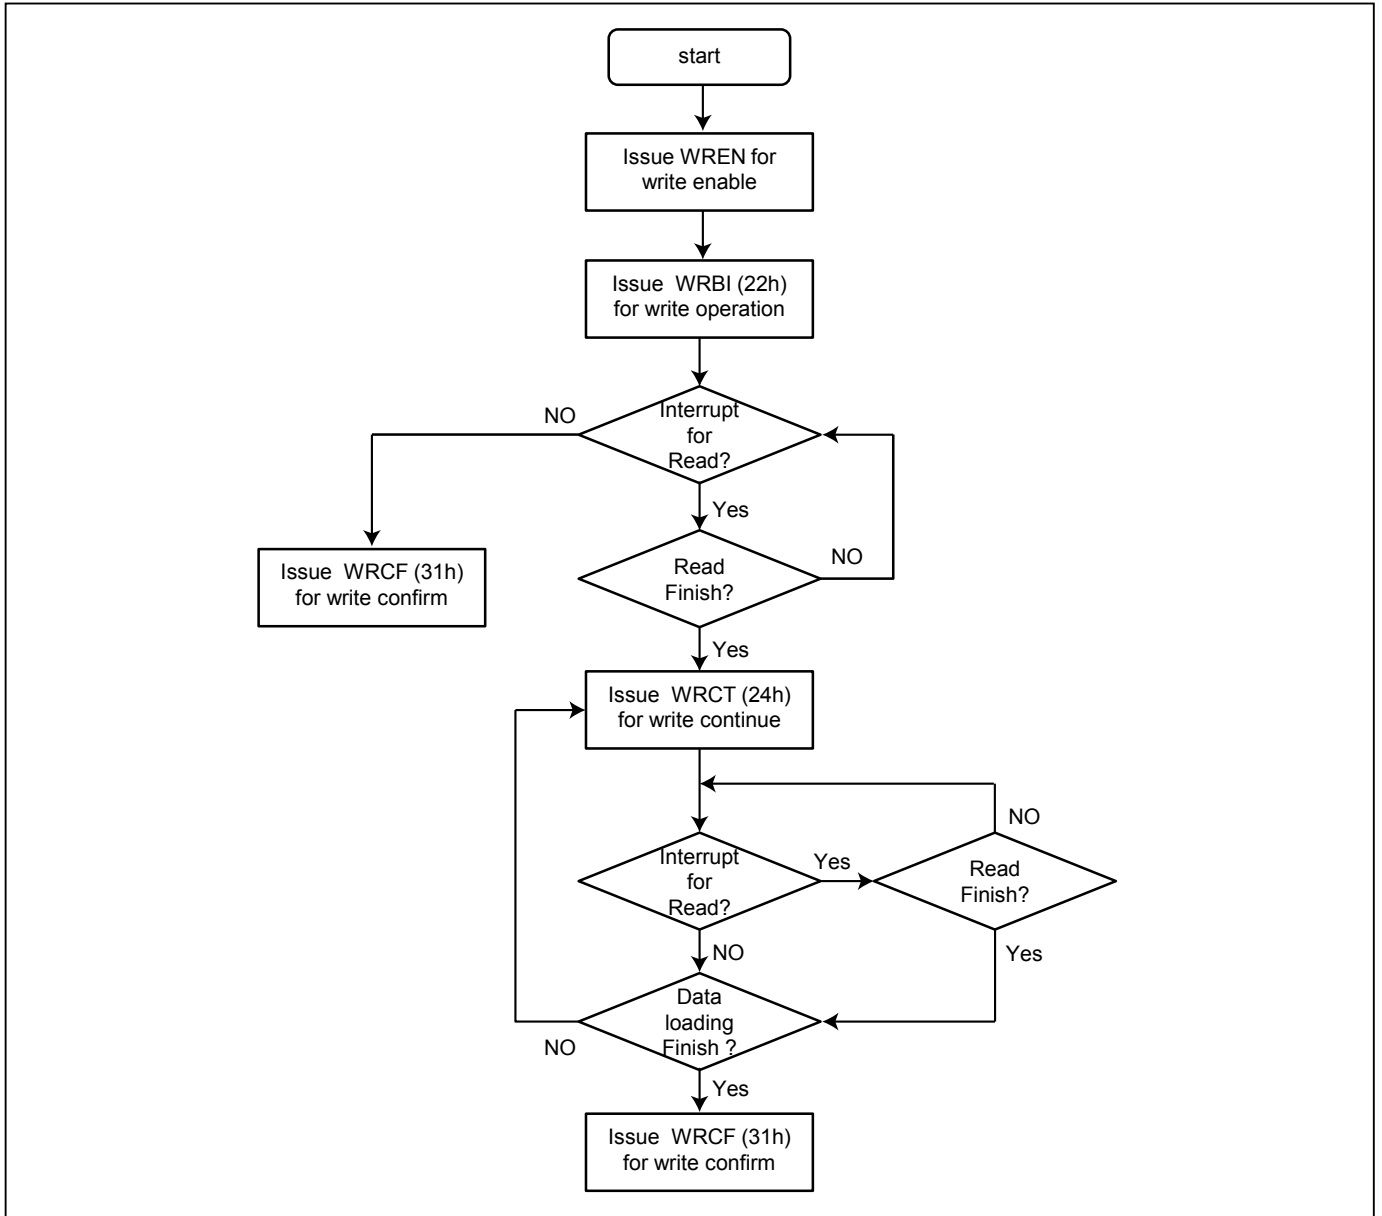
start

Issue WREN for write enable

Issue WRBI (22h) for write operation

NO

Interrupt for Read?

Yes

Issue WRCF (31h) for write confirm

Read Finish?

NO

Yes

Issue WRCT (24h) for write continue

NO

Interrupt for Read?

Yes

Read Finish?

NO

Yes

Data loading Finish ?

NO

Yes

Issue WRCF (31h) for write confirm